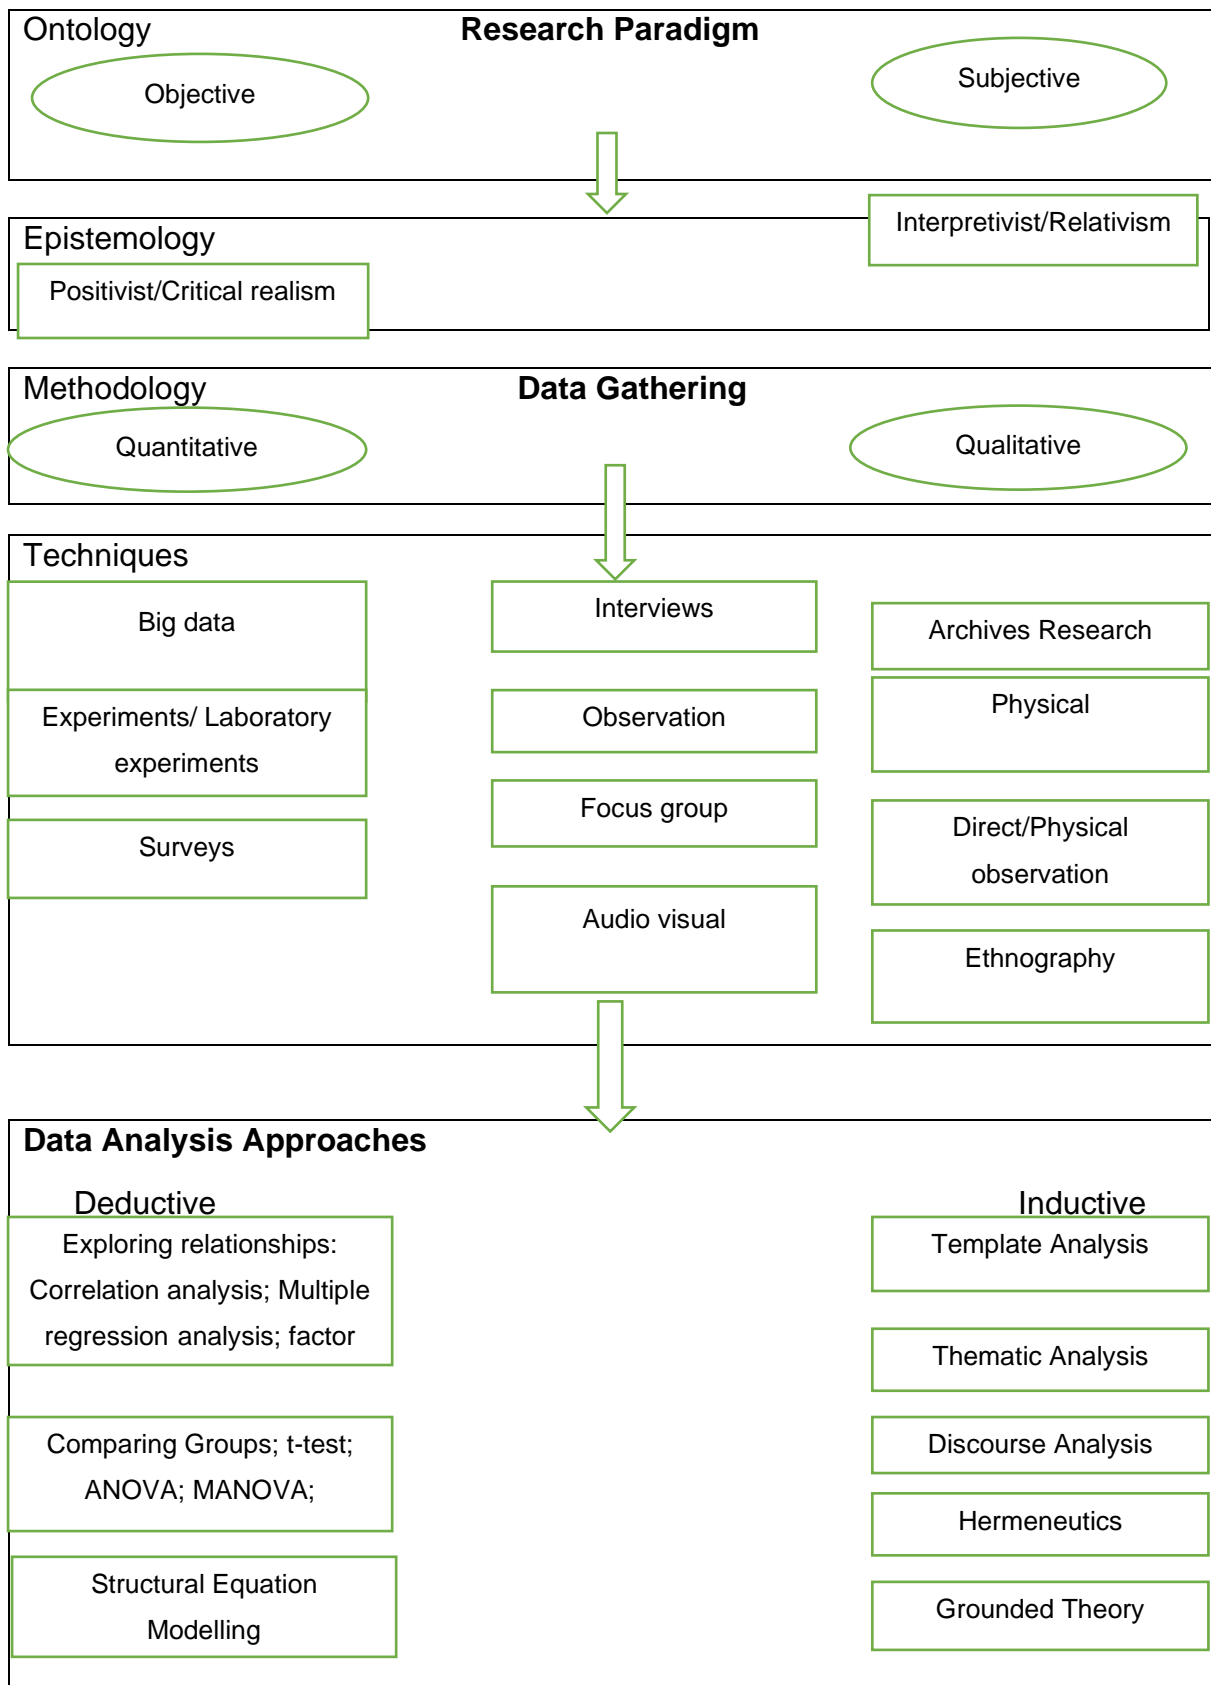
Ontology

Research Paradigm

Objective

Subjective

Epistemology

Interpretivist/Relativism

Positivist/Critical realism

Methodology

Data Gathering

Quantitative

Qualitative

Techniques

Big data

Interviews

Archives Research

Experiments/ Laboratory experiments

Observation

Physical

Focus group

Surveys

Direct/Physical observation

Audio visual

Ethnography

Data Analysis Approaches

Deductive

Inductive

Exploring relationships: Correlation analysis; Multiple regression analysis; factor

Template Analysis

Thematic Analysis

Comparing Groups; t-test; ANOVA; MANOVA;

Discourse Analysis

Hermeneutics

Structural Equation Modelling

Grounded Theory